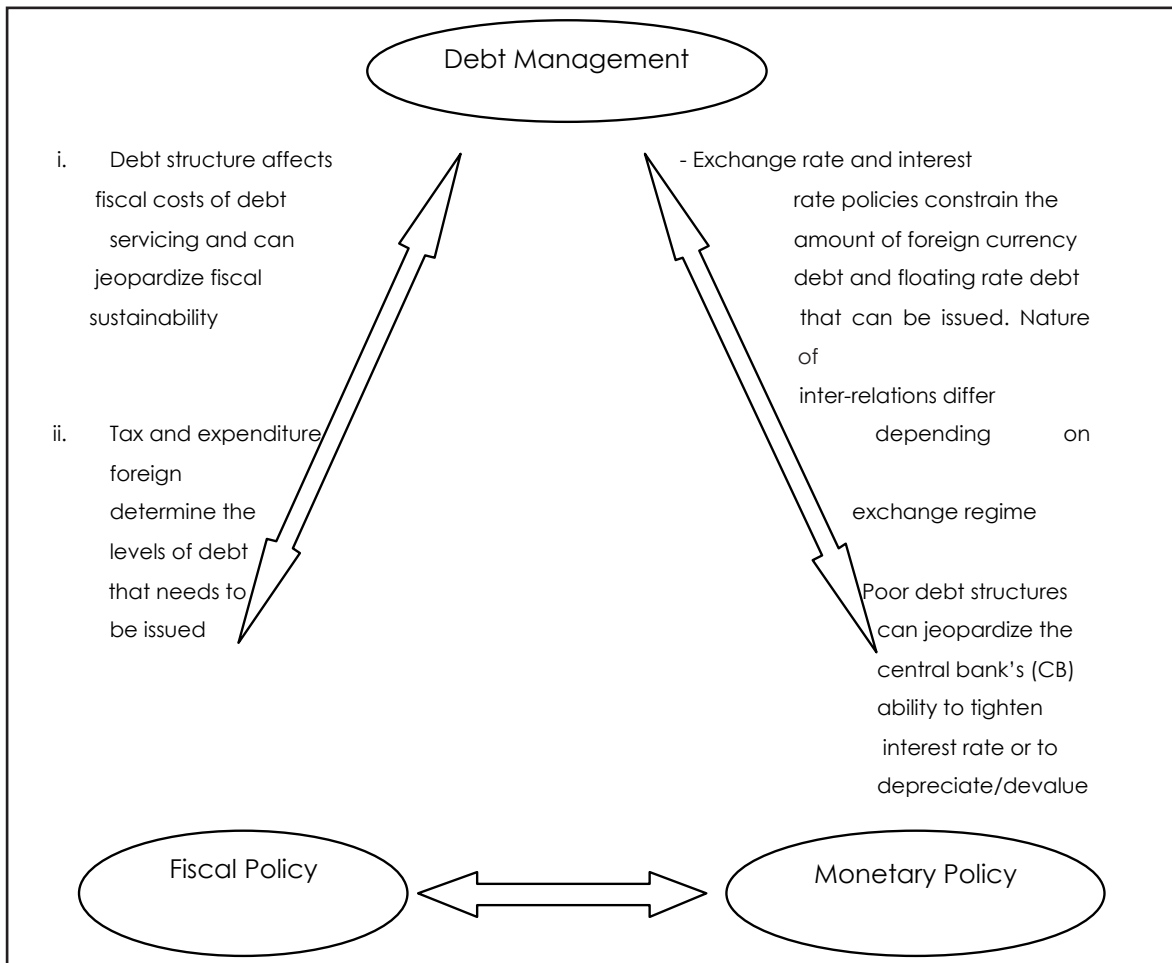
Debt Management

i. Debt structure affects fiscal costs of debt servicing and can jeopardize fiscal sustainability

ii. Tax and expenditure determine the levels of debt that needs to be issued

- Exchange rate and interest rate policies constrain the amount of foreign currency debt and floating rate debt that can be issued. Nature of inter-relations differ depending on foreign exchange regime

Poor debt structures can jeopardize the central bank's (CB) ability to tighten interest rate or to depreciate/devalue

Fiscal Policy

Monetary Policy